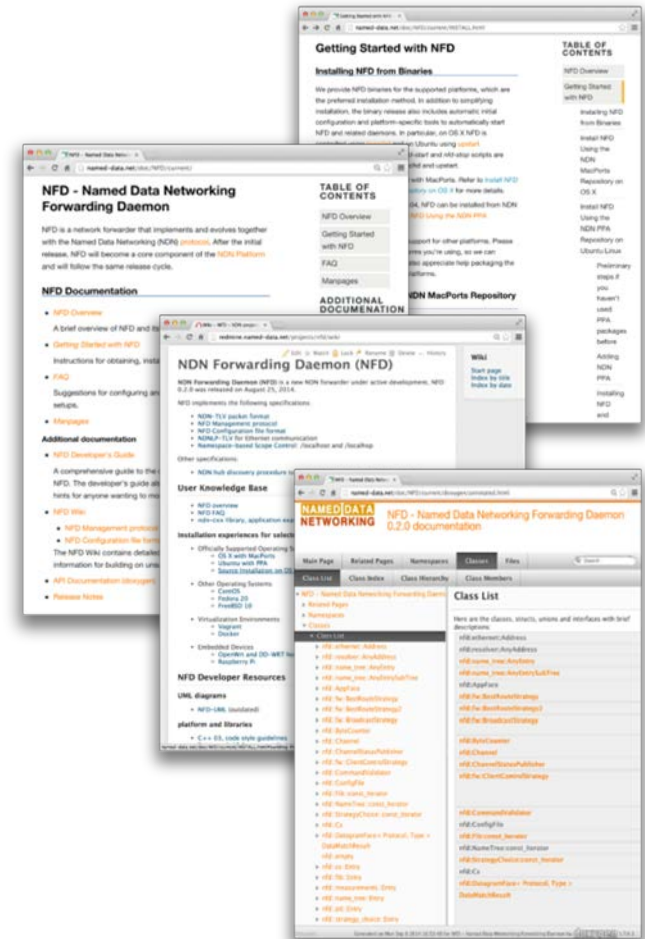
named-data.net/doc/NFD/current/INSTALL.html

Getting Started with NFD

Installing NFD from Binaries

We provide NFD binaries for the supported platforms, which are the preferred installation method. In addition to simplifying installation, the binary release also includes automatic initial configuration and platform-specific tools to automatically start NFD and related daemons. In particular, on OS X NFD is

TABLE OF CONTENTS

NFD Overview

Getting Started with NFD

Installing NFD from Binaries

Install NFD Using the NDN MacPorts Repository on OS X

Install NFD Using the NDN PPA Repository on Ubuntu Linux

Preliminary steps if you haven't used PPA packages before

Adding NDN PPA

Installing NFD and

NDN MacPorts Repository

named-data.net/doc/NFD/current/

NFD - Named Data Networking Forwarding Daemon

NFD is a network forwarder that implements and evolves together with the Named Data Networking (NDN) protocol. After the initial release, NFD will become a core component of the NDN Platform and will follow the same release cycle.

NFD Documentation

NFD Overview
A brief overview of NFD and its

Getting Started with NFD
Instructions for obtaining, insta

FAQ
Suggestions for configuring an setups.

Manpages

Additional documentation

NFD Developer's Guide
A comprehensive guide to the NFD. The developer's guide al hints for anyone wanting to mo

NFD Wiki
NFD Management protocol
NFD Configuration file format
The NFD Wiki contains detailed information for building on uni

API Documentation (doxygen)

Release Notes

TABLE OF CONTENTS

NFD Overview

Getting Started with NFD

FAQ

Manpages

ADDITIONAL DOCUMENTATION

redmine.named-data.net/projects/nfd/wiki

NDN Forwarding Daemon (NFD)

NDN Forwarding Daemon (NFD) is a new NDN forwarder under active development. NFD 0.2.0 was released on August 25, 2014.

NFD implements the following specifications:

NDN-TLV packet format
NFD Management protocol
NFD Configuration file format
NDNLP-TLV for Ethernet communication
Namespace-based Scope Control: /localhost and /localhop

Other specifications:

NDN hub discovery procedure

User Knowledge Base

NFD overview
NFD FAQ
ndn-cxx library, application exa

Installation experiences for select

Officially Supported Operating S
OS X with MacPorts
Ubuntu with PPA
Source Installation on OS

Other Operating Systems
CentOS
Fedora 20
FreeBSD 10

Virtualization Environments
Vagrant
Docker

Embedded Devices
OpenWrt and DD-WRT
Raspberry Pi

NFD Developer Resources

UML diagrams

NFD-UML (outdated)

platform and libraries

C++ 03, code style guidelines

Wiki
Start page
Index by title
Index by date

named-data.net/doc/NFD/current/doxygen/annotated.html

NAMED DATA NETWORKING

NFD - Named Data Networking Forwarding Daemon 0.2.0 documentation

Main Page | Related Pages | Namespaces | Classes | Files

Class List | Class Index | Class Hierarchy | Class Members

Class List

Here are the classes, structs, unions and interfaces with brief descriptions:

nfd::ethernet::Address
nfd::resolver::AnyAddress
nfd::name_tree::AnyEntry
nfd::name_tree::AnyEntrySubTree
nfd::AppFace
nfd::fw::BestRouteStrategy
nfd::fw::BestRouteStrategy2
nfd::fw::BroadcastStrategy
nfd::ByteCounter
nfd::Channel
nfd::ChannelStatusPublisher
nfd::fw::ClientControlStrategy
nfd::CommandValidator
nfd::ConfigFile
nfd::fib::const_iterator
nfd::NameTree::const_iterator
nfd::StrategyChoice::const_iterator
nfd::Cs
nfd::DatagramFace< Protocol, Type > DatagramResult